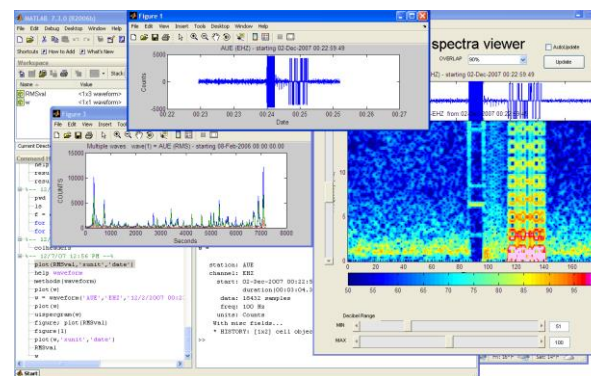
MATLAB 7.1.0 (R2006b)
File Edit Debug Desktop Window Help
Shortcuts How to Add What's New
Workspace
Stack
Name Value
RMSval <1x3 waveform>
w <1x1 waveform>
Current Directory
Command History
--%-- 12/
pwd
ls
f =
for
for
--%-- 12/
colormaps
--%-- 12/7/07 12:56 PM --%
plot(RMSval,'xunit','date')
help waveform
methods(waveform)
plot(w)
w = waveform('AUE','EHZ','12/2/2007 00:2
plot(w)
uispecgram(w)
figure; plot(RMSval)
figure(1)
plot(w,'xunit','date')
RMSval
w

Figure 1
File Edit View Insert Tools Desktop Window Help
AUE (EHZ) - starting 02-Dec-2007 00:22:49.49
Counts
00:22 00:23 00:24 00:25 00:26 00:27
Date

Figure 2
File Edit View Insert Tools
Multiple waves: wave(1) = AUE (RMS) - starting 00-Feb-2006 00:00:00.00
COUNTS
15000
10000
5000
0
0 1000 2000 3000 4000 5000 6000 7000 8000
Seconds

station: AUE
channel: EHZ
start: 02-Dec-2007 00:22:5
duration(00:03:04.3
data: 18432 samples
freq: 100 Hz
units: Counts
With misc fields...
* HISTORY: [1x2] cell object
>>

spectra viewer
OVERLAP 90%
AutoUpdate
Update
(EHZ) - starting 02-Dec-2007 00:22:49.49
EHZ from 02-Dec-2007 00:22:49.49
0 20 40 60 80 100 120 140 160
50 55 60 65 70 75 80 85 90 95
Decibel Range
MIN 51
MAX 100
Start